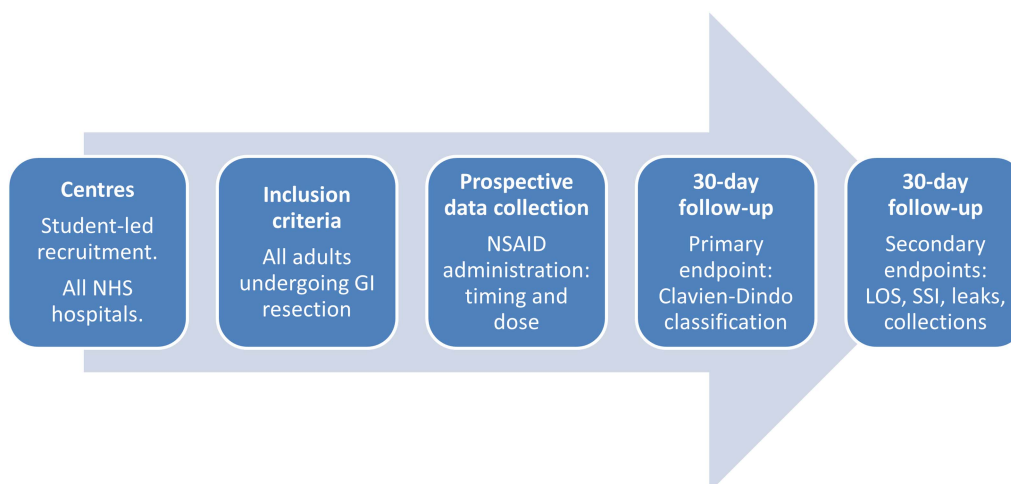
Centres

Student-led recruitment.

All NHS hospitals.

Inclusion criteria

All adults undergoing GI resection

Prospective data collection

NSAID administration: timing and dose

30-day follow-up

Primary endpoint: Clavien-Dindo classification

30-day follow-up

Secondary endpoints: LOS, SSI, leaks, collections